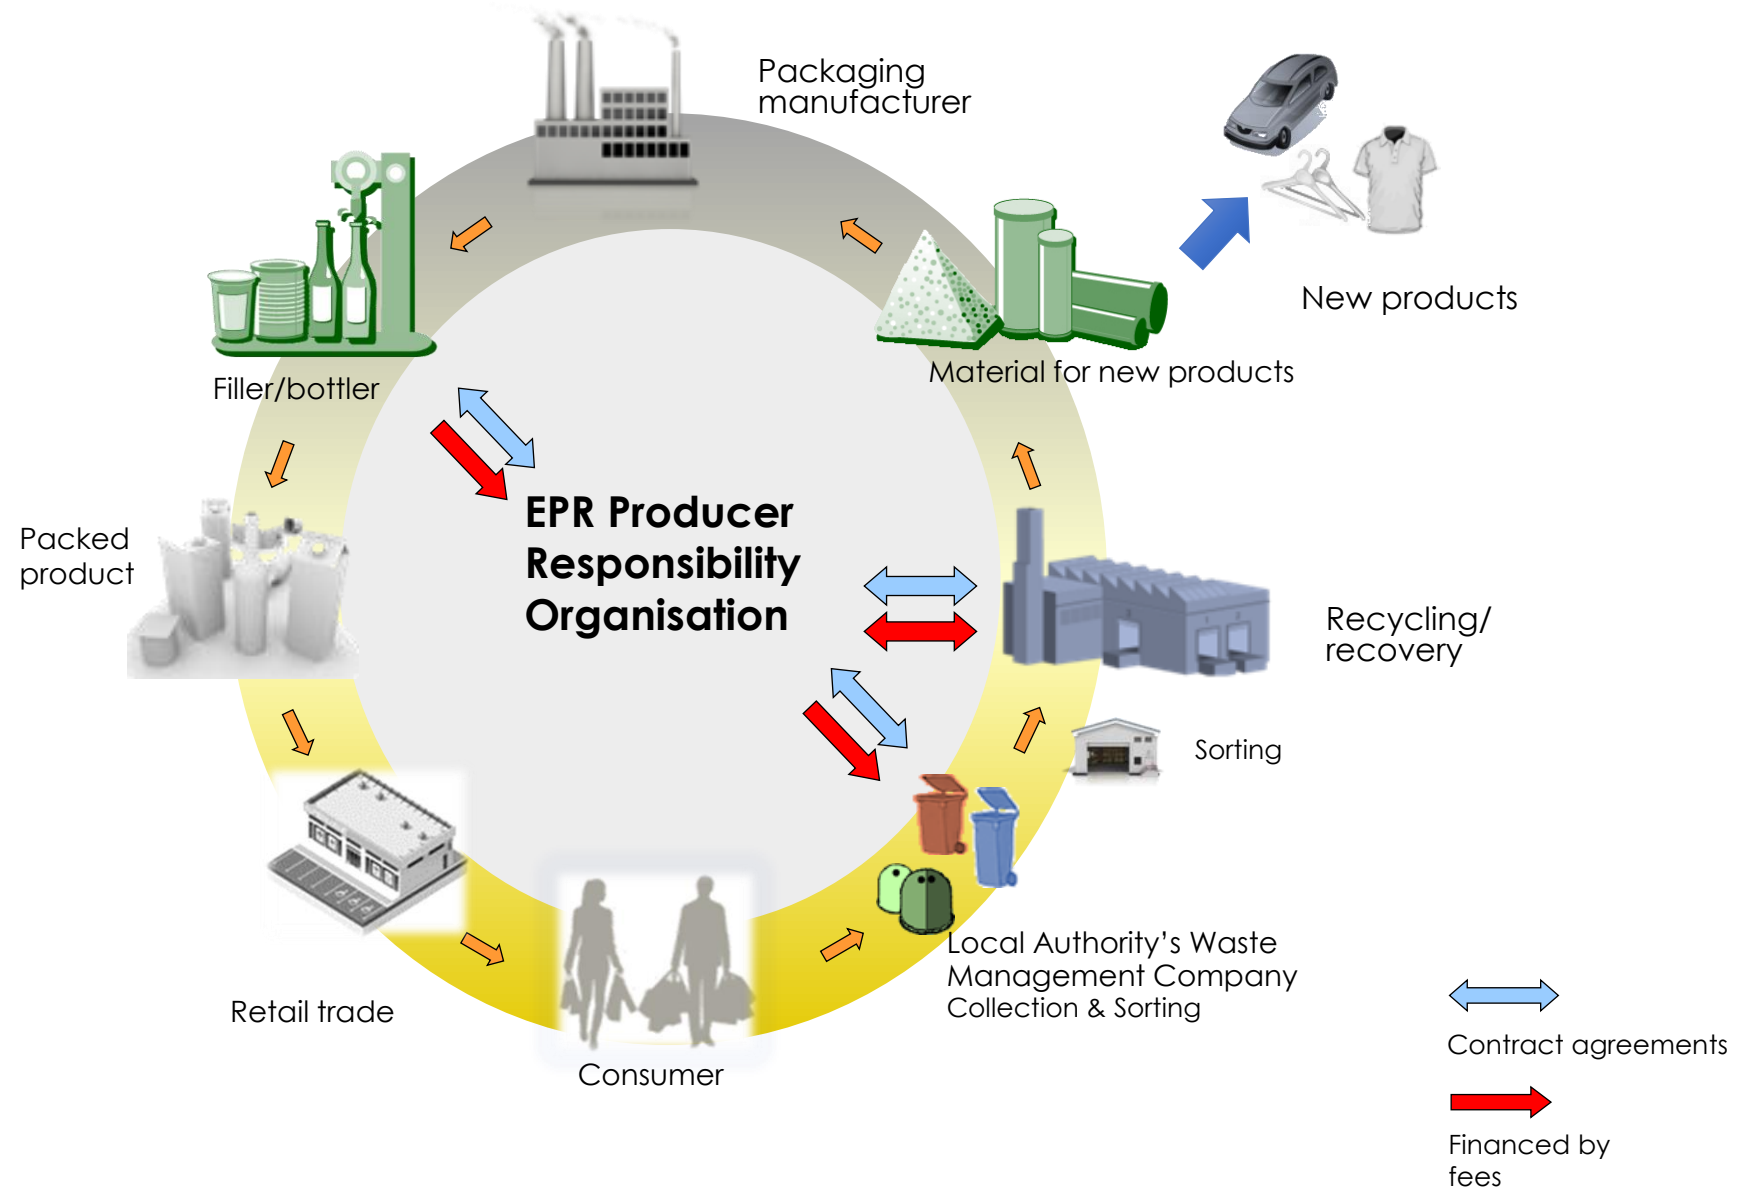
Packaging manufacturer

New products

Filler/bottler

Material for new products

EPR Producer Responsibility Organisation

Packed product

Recycling/ recovery

Sorting

Local Authority's Waste Management Company
Collection & Sorting

Retail trade

Consumer

Contract agreements

Financed by fees